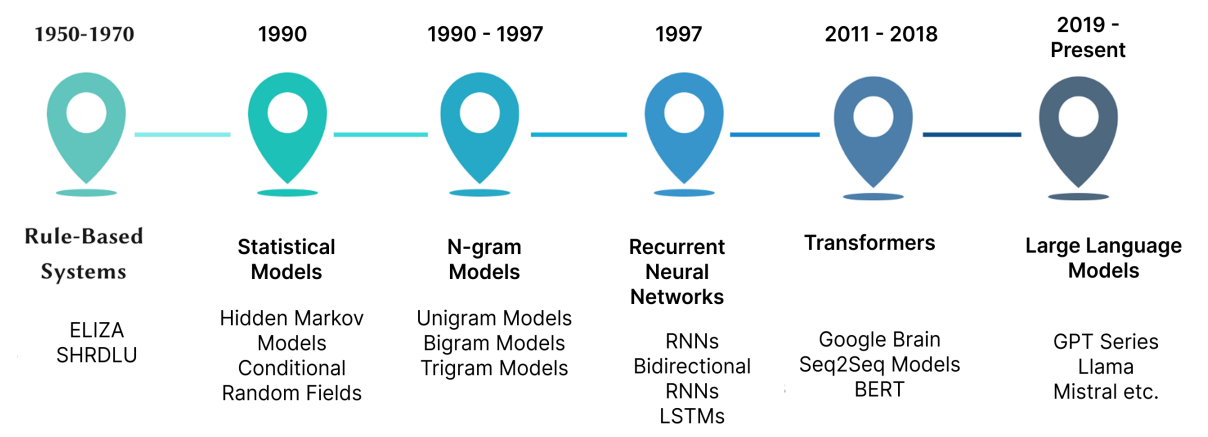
1950-1970

Rule-Based Systems

ELIZA
SHRDLU

1990

Statistical Models

Hidden Markov Models
Conditional Random Fields

1990 - 1997

N-gram Models

Unigram Models
Bigram Models
Trigram Models

1997

Recurrent Neural Networks

RNNs
Bidirectional RNNs
LSTMs

2011 - 2018

Transformers

Google Brain
Seq2Seq Models
BERT

2019 - Present

Large Language Models

GPT Series
Llama
Mistral etc.